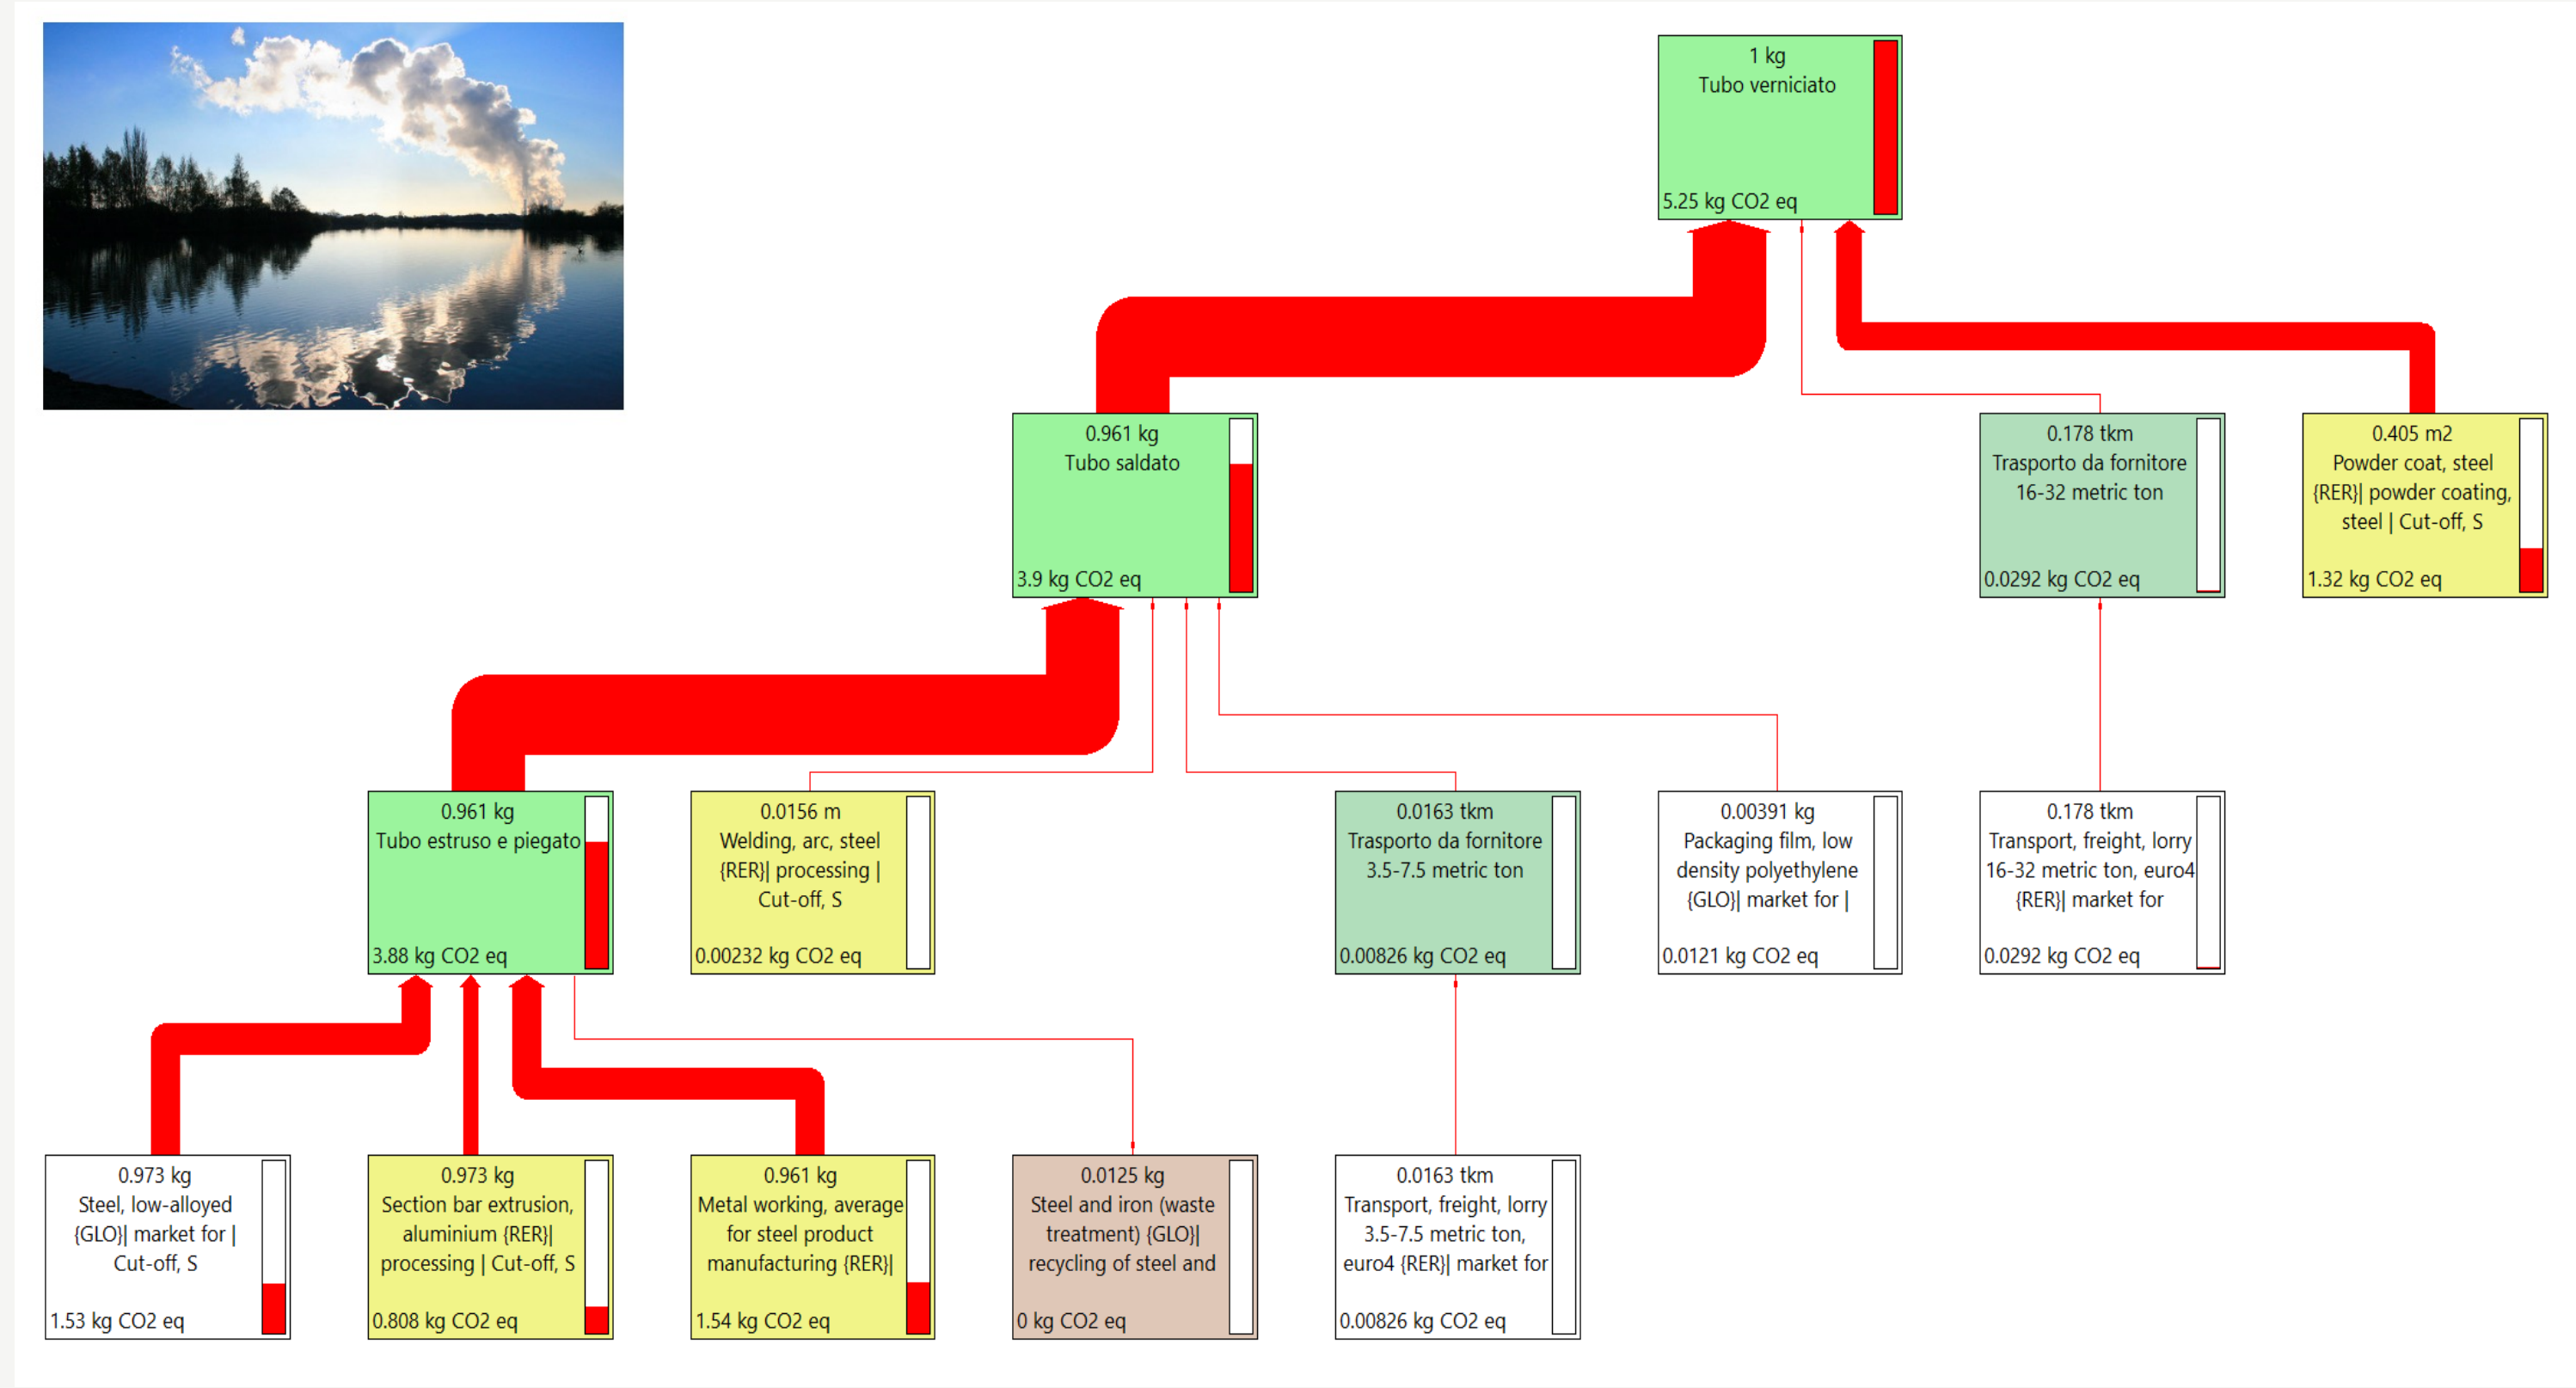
1 kg
Tubo verniciato
5.25 kg CO2 eq

0.961 kg
Tubo saldato
3.9 kg CO2 eq

0.178 tkm
Trasporto da fornitore 16-32 metric ton
0.0292 kg CO2 eq

0.405 m2
Powder coat, steel {RER}| powder coating, steel | Cut-off, S
1.32 kg CO2 eq

0.961 kg
Tubo estruso e piegato
3.88 kg CO2 eq

0.0156 m
Welding, arc, steel {RER}| processing | Cut-off, S
0.00232 kg CO2 eq

0.0163 tkm
Trasporto da fornitore 3.5-7.5 metric ton
0.00826 kg CO2 eq

0.00391 kg
Packaging film, low density polyethylene {GLO}| market for |
0.0121 kg CO2 eq

0.178 tkm
Transport, freight, lorry 16-32 metric ton, euro4 {RER}| market for
0.0292 kg CO2 eq

0.973 kg
Steel, low-alloyed {GLO}| market for | Cut-off, S
1.53 kg CO2 eq

0.973 kg
Section bar extrusion, aluminium {RER}| processing | Cut-off, S
0.808 kg CO2 eq

0.961 kg
Metal working, average for steel product manufacturing {RER}|
1.54 kg CO2 eq

0.0125 kg
Steel and iron (waste treatment) {GLO}| recycling of steel and
0 kg CO2 eq

0.0163 tkm
Transport, freight, lorry 3.5-7.5 metric ton, euro4 {RER}| market for
0.00826 kg CO2 eq